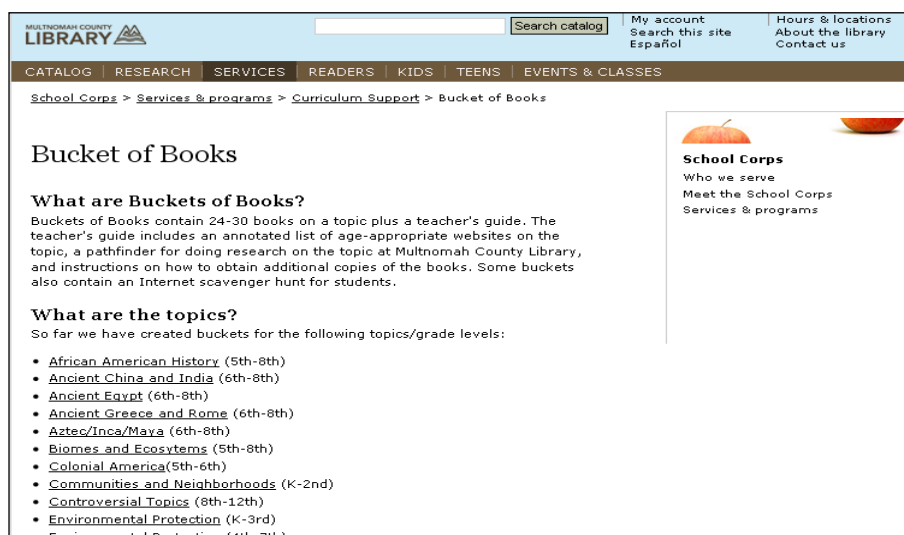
MULTNOMAH COUNTY LIBRARY

Search catalog

My account
Search this site
Español

Hours & locations
About the library
Contact us

CATALOG | RESEARCH | SERVICES | READERS | KIDS | TEENS | EVENTS & CLASSES

School Corps > Services & programs > Curriculum Support > Bucket of Books

Bucket of Books

What are Buckets of Books?

Buckets of Books contain 24-30 books on a topic plus a teacher's guide. The teacher's guide includes an annotated list of age-appropriate websites on the topic, a pathfinder for doing research on the topic at Multnomah County Library, and instructions on how to obtain additional copies of the books. Some buckets also contain an Internet scavenger hunt for students.

What are the topics?

So far we have created buckets for the following topics/grade levels:

- African American History (5th-8th)
- Ancient China and India (6th-8th)
- Ancient Egypt (6th-8th)
- Ancient Greece and Rome (6th-8th)
- Aztec/Inca/Maya (6th-8th)
- Biomes and Ecosytems (5th-8th)
- Colonial America(5th-6th)
- Communities and Neighborhoods (K-2nd)
- Controversial Topics (8th-12th)
- Environmental Protection (K-3rd)
- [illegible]

School Corps
Who we serve
Meet the School Corps
Services & programs